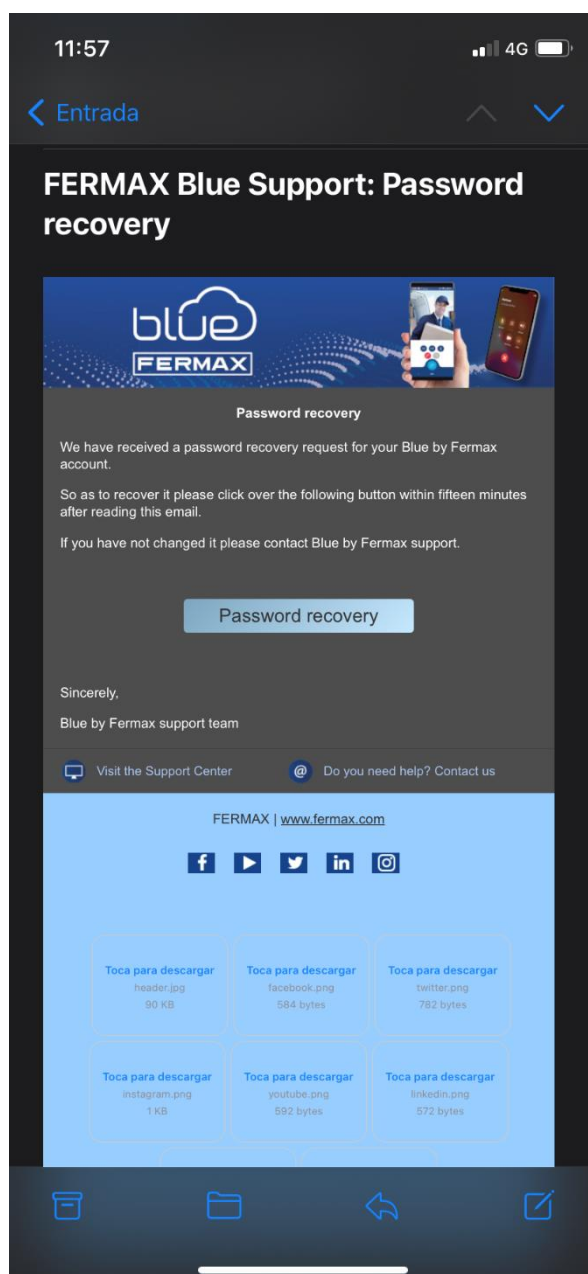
11:57

4G

Entrada

FERMAX Blue Support: Password recovery

blue
FERMAX

Password recovery

We have received a password recovery request for your Blue by Fermax account.

So as to recover it please click over the following button within fifteen minutes after reading this email.

If you have not changed it please contact Blue by Fermax support.

Password recovery

Sincerely,

Blue by Fermax support team

Visit the Support Center

Do you need help? Contact us

FERMAX | www.fermax.com

Toca para descargar
header.jpg
90 KB

Toca para descargar
facebook.png
584 bytes

Toca para descargar
twitter.png
782 bytes

Toca para descargar
instagram.png
1 KB

Toca para descargar
youtube.png
592 bytes

Toca para descargar
linkedin.png
572 bytes